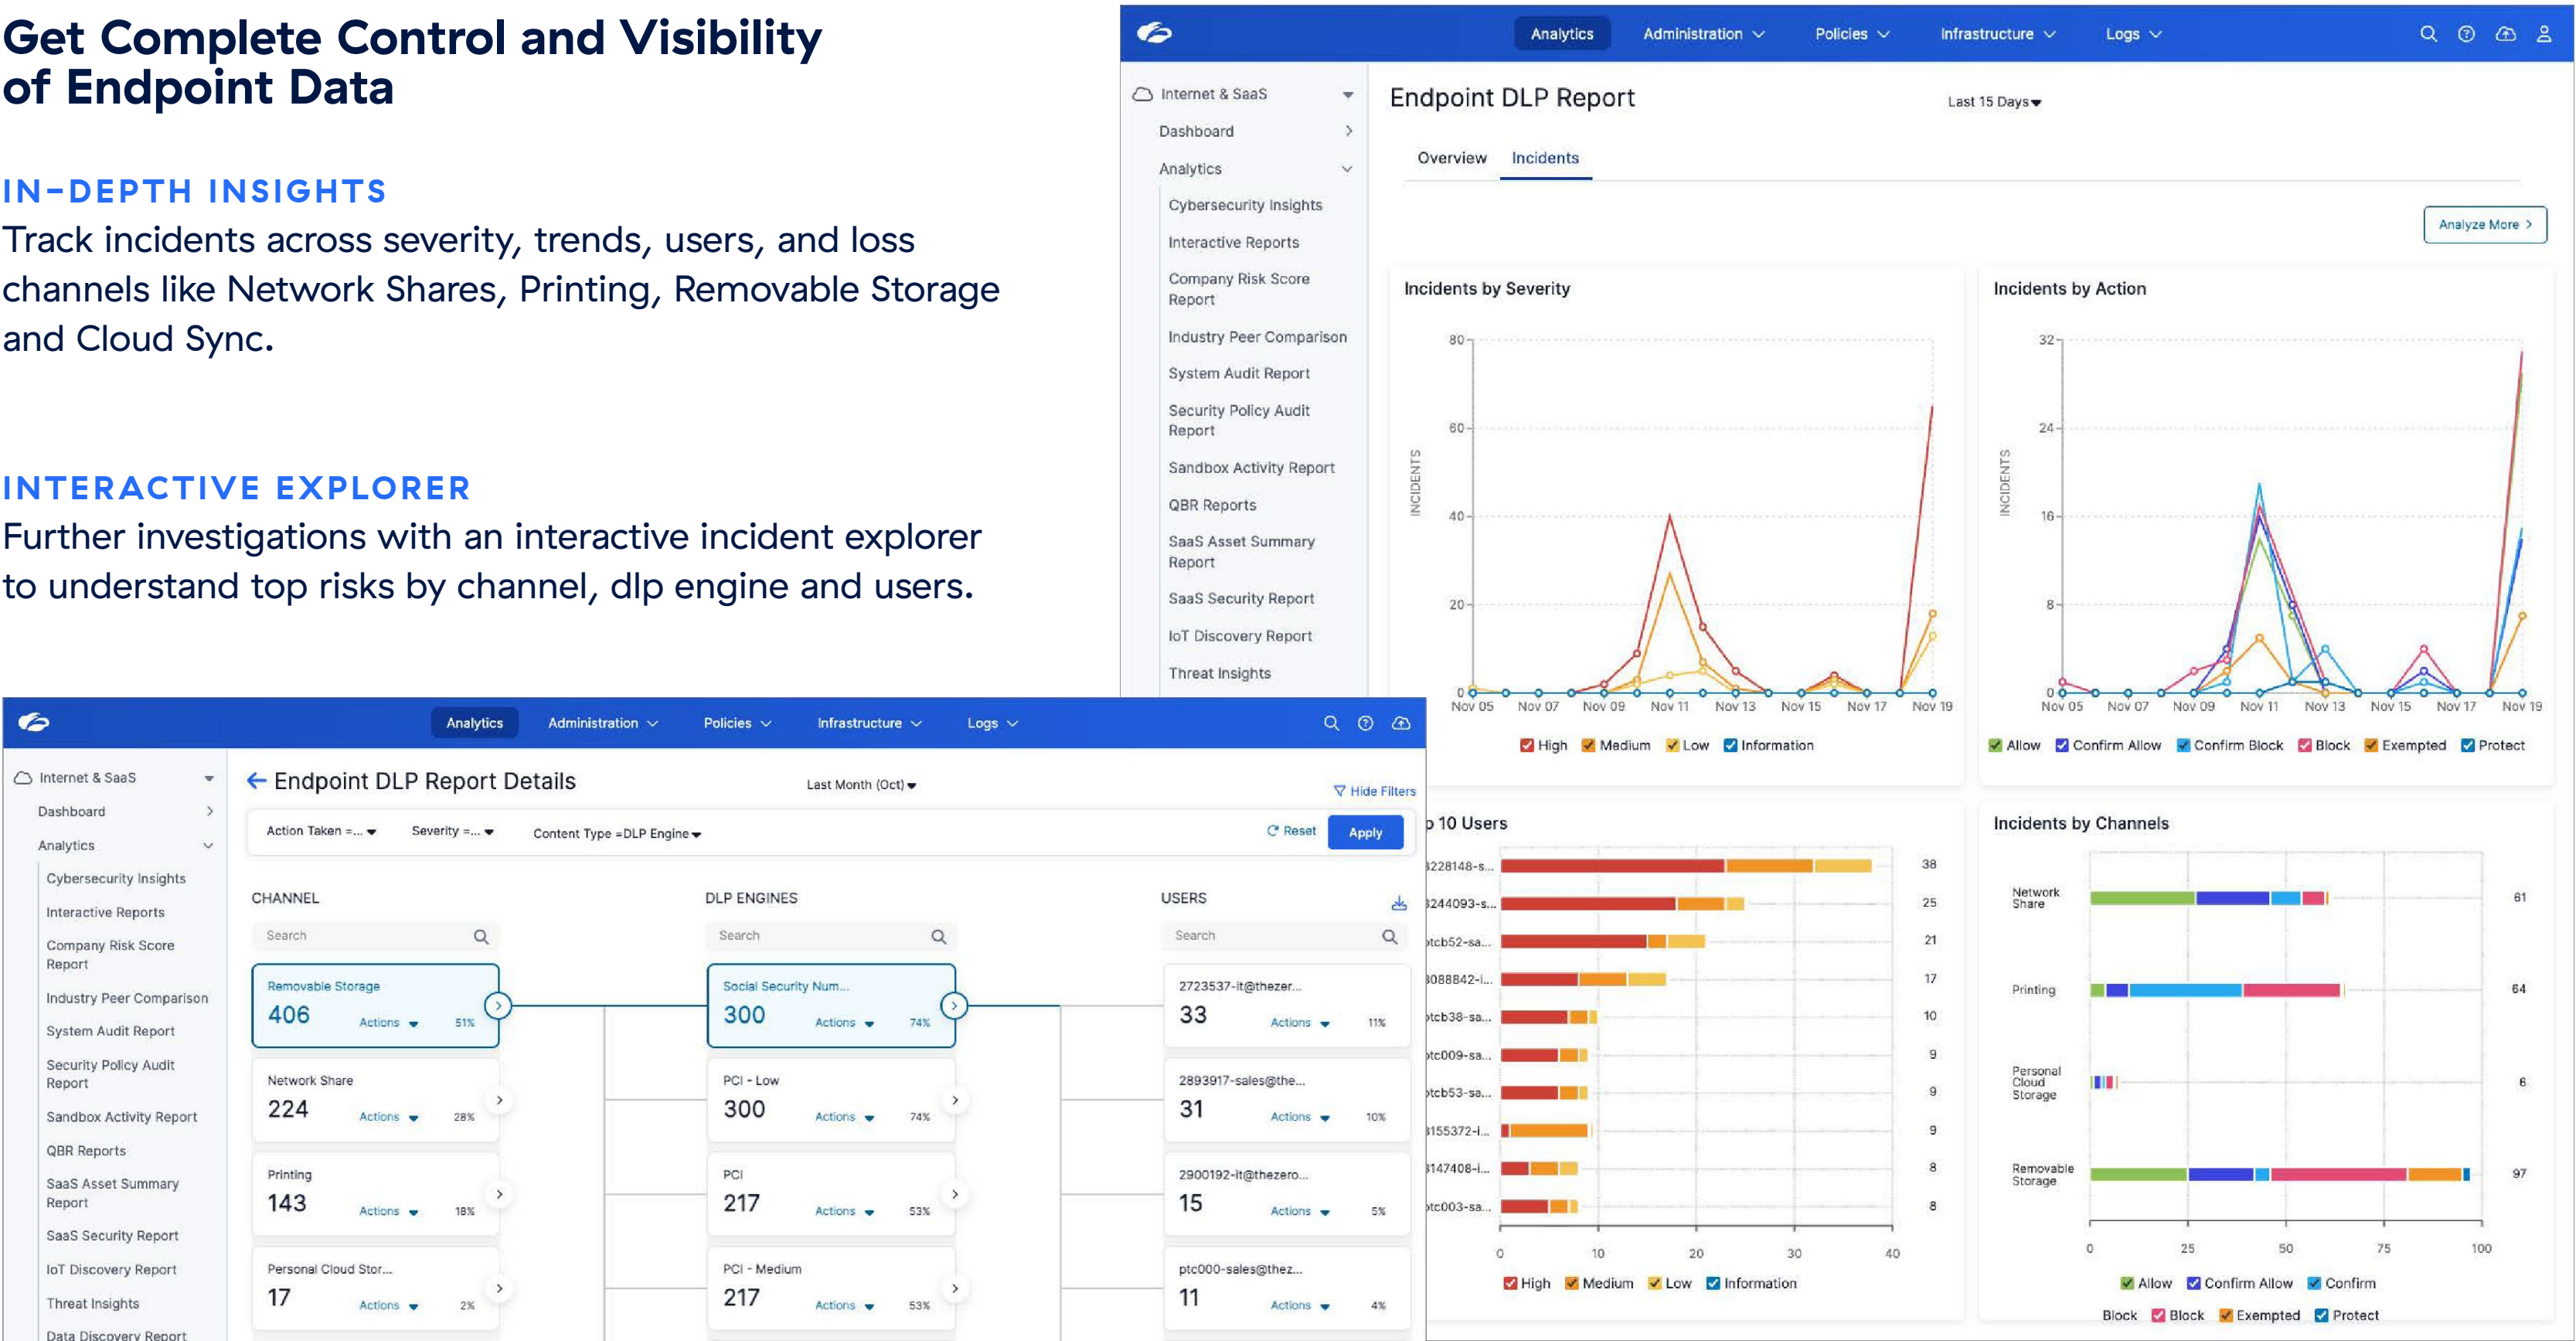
Get Complete Control and Visibility of Endpoint Data

IN-DEPTH INSIGHTS

Track incidents across severity, trends, users, and loss channels like Network Shares, Printing, Removable Storage and Cloud Sync.

INTERACTIVE EXPLORER

Further investigations with an interactive incident explorer to understand top risks by channel, dlp engine and users.

Analytics Administration Policies Infrastructure Logs

Internet & SaaS
Dashboard
Analytics
Cybersecurity Insights
Interactive Reports
Company Risk Score Report
Industry Peer Comparison
System Audit Report
Security Policy Audit Report
Sandbox Activity Report
QBR Reports
SaaS Asset Summary Report
SaaS Security Report
IoT Discovery Report
Threat Insights

Endpoint DLP Report
Last 15 Days
Overview Incidents
Analyze More

Incidents by Severity
INCIDENTS
80 60 40 20 0
Nov 05 Nov 07 Nov 09 Nov 11 Nov 13 Nov 15 Nov 17 Nov 19
High Medium Low Information

Incidents by Action
INCIDENTS
32 24 16 8 0
Nov 05 Nov 07 Nov 09 Nov 11 Nov 13 Nov 15 Nov 17 Nov 19
Allow Confirm Allow Confirm Block Block Exempted Protect

p 10 Users
228148-s... 38
244093-s... 25
tcb52-sa... 21
088842-i... 17
tcb38-sa... 10
tc009-sa... 9
tcb53-sa... 9
155372-i... 9
147408-i... 8
tc003-sa... 8
0 10 20 30 40
High Medium Low Information

Incidents by Channels
Network Share 61
Printing 64
Personal Cloud Storage 6
Removable Storage 97
0 25 50 75 100
Allow Confirm Allow Confirm Block Block Exempted Protect

Analytics Administration Policies Infrastructure Logs

Internet & SaaS
Dashboard
Analytics
Cybersecurity Insights
Interactive Reports
Company Risk Score Report
Industry Peer Comparison
System Audit Report
Security Policy Audit Report
Sandbox Activity Report
QBR Reports
SaaS Asset Summary Report
SaaS Security Report
IoT Discovery Report
Threat Insights
Data Discovery Report

Endpoint DLP Report Details
Last Month (Oct)
Hide Filters
Action Taken =... Severity =... Content Type =DLP Engine
Reset Apply

CHANNEL
Search
Removable Storage 406 Actions 51%
Network Share 224 Actions 28%
Printing 143 Actions 18%
Personal Cloud Stor... 17 Actions 2%

DLP ENGINES
Search
Social Security Num... 300 Actions 74%
PCI - Low 300 Actions 74%
PCI 217 Actions 53%
PCI - Medium 217 Actions 53%

USERS
Search
2723537-it@thezer... 33 Actions 11%
2893917-sales@the... 31 Actions 10%
2900192-it@thezero... 15 Actions 5%
ptc000-sales@thez... 11 Actions 4%